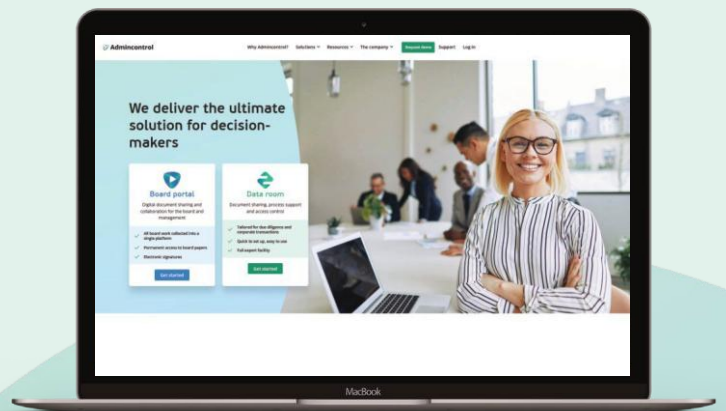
Admincontrol

Why Admincontrol? Solutions Resources The company Request demo Support Log in

We deliver the ultimate solution for decision-makers

Board portal

Digital document sharing and collaboration for the board and management

All board work collected into a single platform

Permanent access to board papers

Electronic signatures

Get started

Data room

Document sharing, process support and access control

Tailored for due diligence and corporate transactions

Quick to set up, easy to use

Full export facility

Get started

MacBook